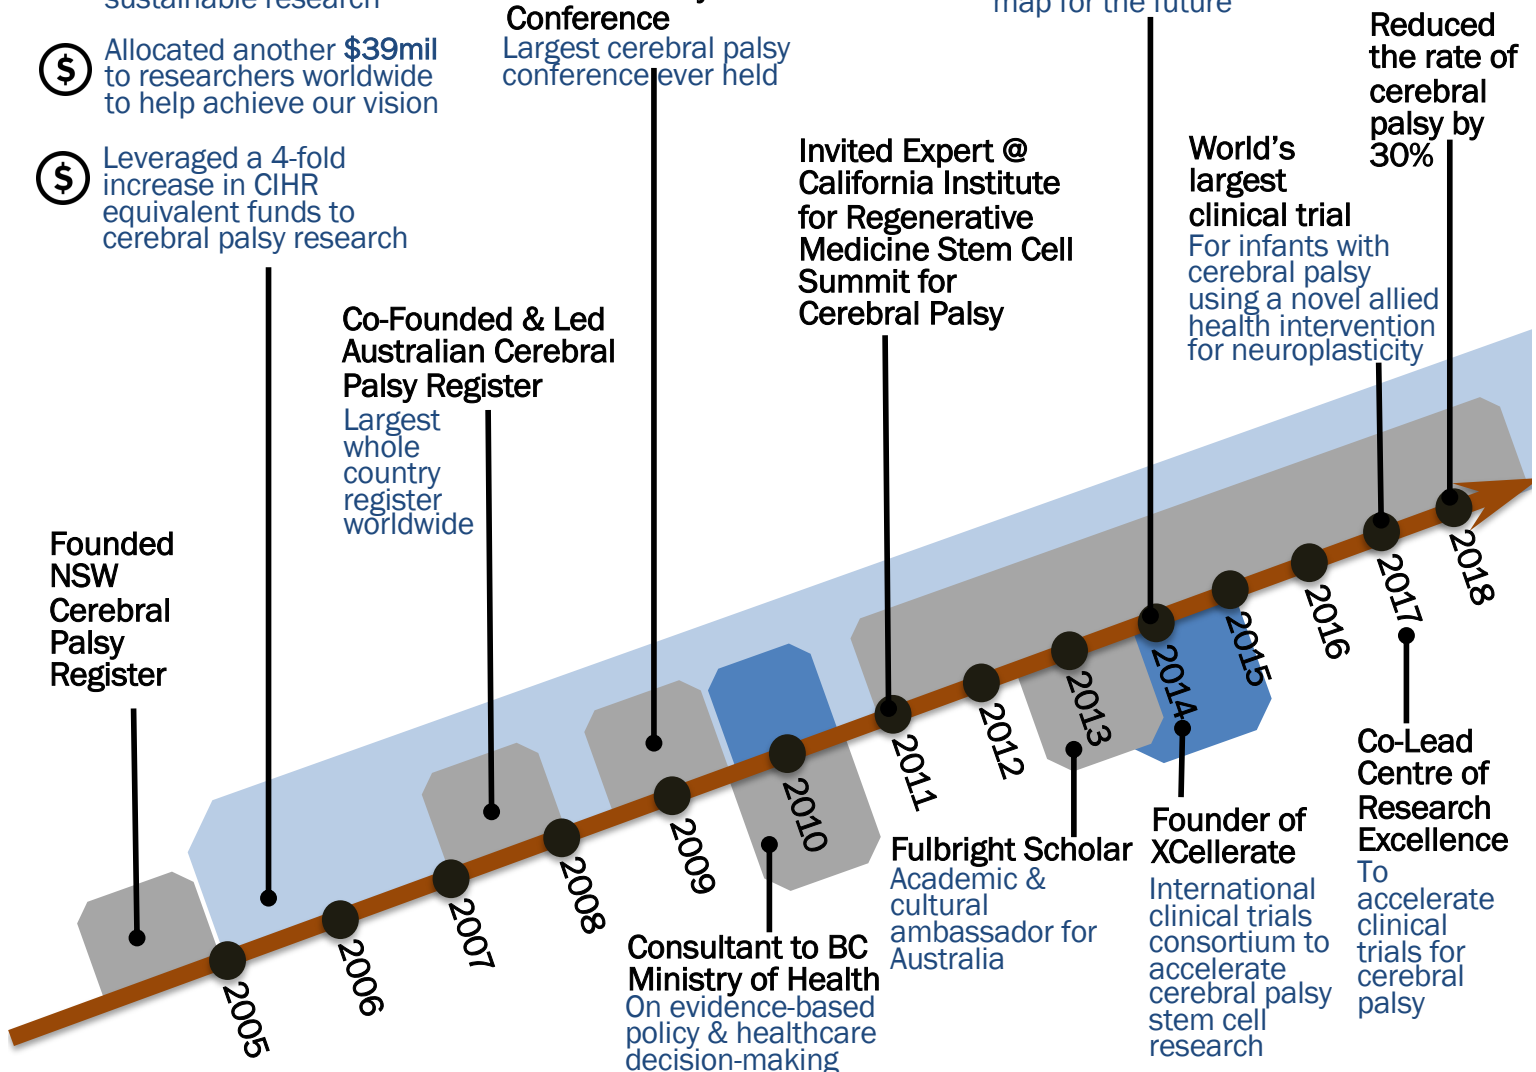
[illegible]

Allocated another $39mil to researchers worldwide to help achieve our vision

Leveraged a 4-fold increase in CIHR equivalent funds to cerebral palsy research

Conference
Largest cerebral palsy conference ever held

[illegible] map for the future

Reduced the rate of cerebral palsy by 30%

Invited Expert @ California Institute for Regenerative Medicine Stem Cell Summit for Cerebral Palsy

World's largest clinical trial
For infants with cerebral palsy using a novel allied health intervention for neuroplasticity

Co-Founded & Led Australian Cerebral Palsy Register
Largest whole country register worldwide

Founded NSW Cerebral Palsy Register

2005
2006
2007
2008
2009
2010
2011
2012
2013
2014
2015
2016
2017
2018

Consultant to BC Ministry of Health
On evidence-based policy & healthcare decision-making

Fulbright Scholar
Academic & cultural ambassador for Australia

Founder of XCellerate
International clinical trials consortium to accelerate cerebral palsy stem cell research

Co-Lead Centre of Research Excellence
To accelerate clinical trials for cerebral palsy